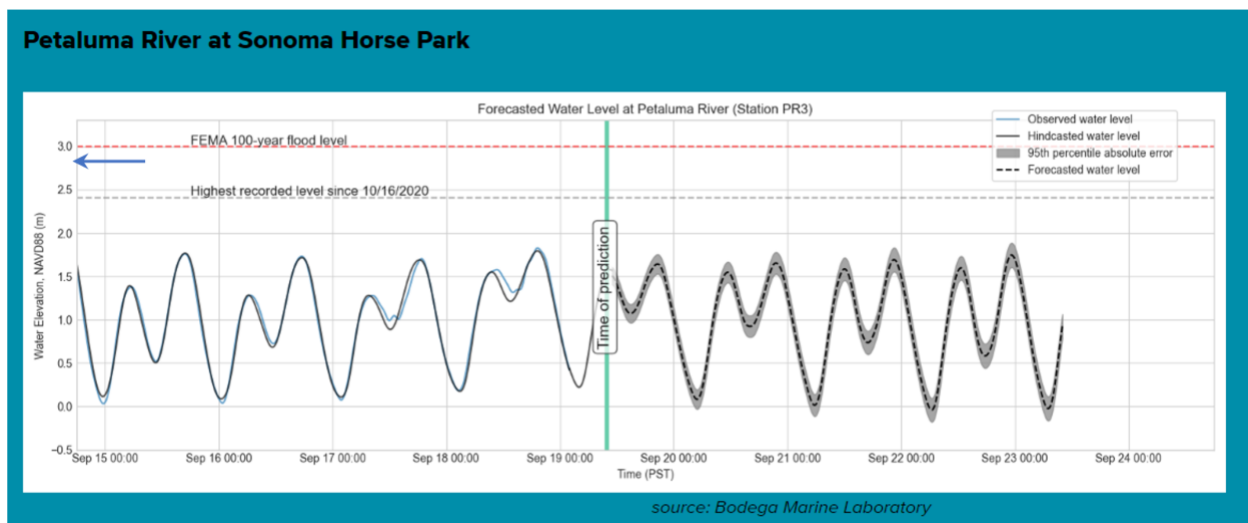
Petaluma River at Sonoma Horse Park

Forecasted Water Level at Petaluma River (Station PR3)

Observed water level
Hindcasted water level
95th percentile absolute error
Forecasted water level

FEMA 100-year flood level

Highest recorded level since 10/16/2020

Time of prediction

Water Elevation, NAVD88 (m)

3.0
2.5
2.0
1.5
1.0
0.5
0.0
-0.5

Sep 15 00:00
Sep 16 00:00
Sep 17 00:00
Sep 18 00:00
Sep 19 00:00
Sep 20 00:00
Sep 21 00:00
Sep 22 00:00
Sep 23 00:00
Sep 24 00:00

Time (PST)

source: Bodega Marine Laboratory